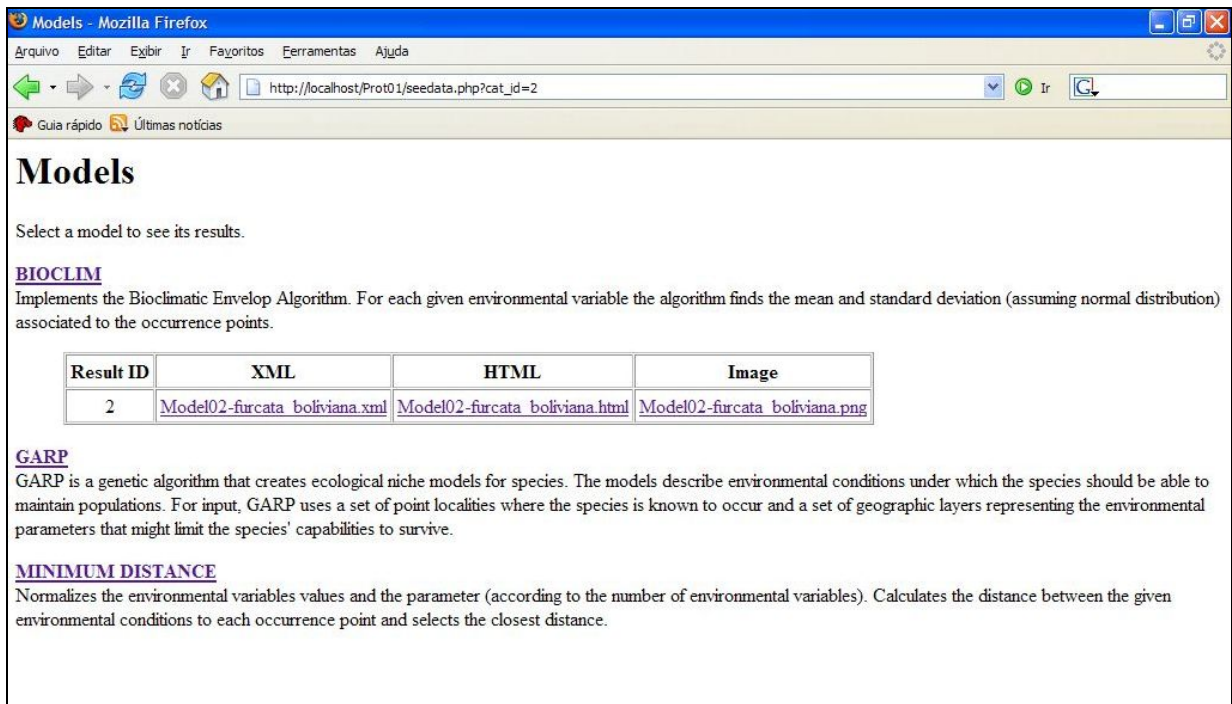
Models - Mozilla Firefox

Arquivo Editar Exibir Ir Favoritos Ferramentas Ajuda

http://localhost/Prot01/seedata.php?cat_id=2

Ir

Guia rápido Últimas notícias

# Models

Select a model to see its results.

BIOCLIM
Implements the Bioclimatic Envelop Algorithm. For each given environmental variable the algorithm finds the mean and standard deviation (assuming normal distribution) associated to the occurrence points.

| Result ID | XML | HTML | Image |
|---|---|---|---|
| 2 | Model02-furcata_boliviana.xml | Model02-furcata_boliviana.html | Model02-furcata_boliviana.png |

GARP
GARP is a genetic algorithm that creates ecological niche models for species. The models describe environmental conditions under which the species should be able to maintain populations. For input, GARP uses a set of point localities where the species is known to occur and a set of geographic layers representing the environmental parameters that might limit the species' capabilities to survive.

MINIMUM DISTANCE
Normalizes the environmental variables values and the parameter (according to the number of environmental variables). Calculates the distance between the given environmental conditions to each occurrence point and selects the closest distance.